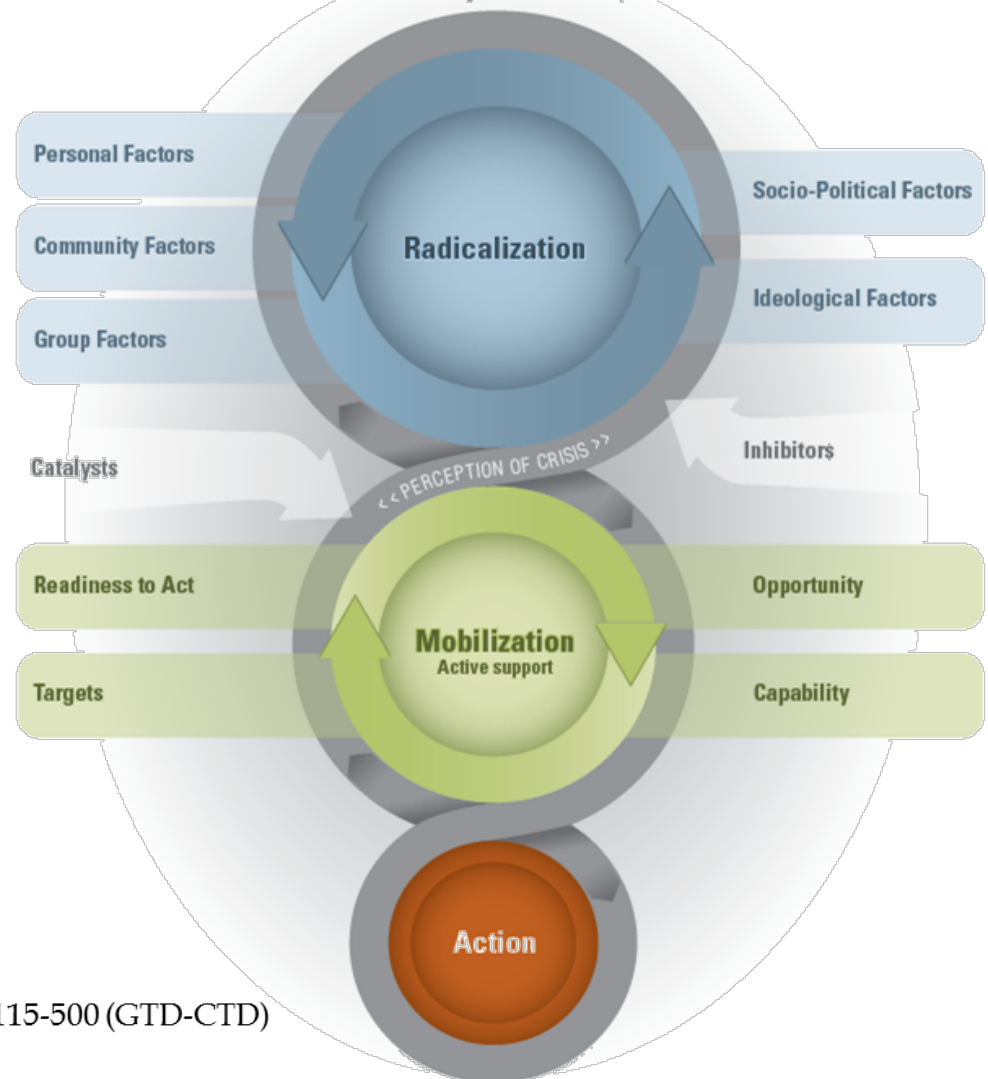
Personal Factors

Community Factors

Group Factors

Radicalization

Socio-Political Factors

Ideological Factors

Catalysts

<< PERCEPTION OF CRISIS >>

Inhibitors

Readiness to Act

Targets

Mobilization
Active support

Opportunity

Capability

Action

115-500 (GTD-CTD)